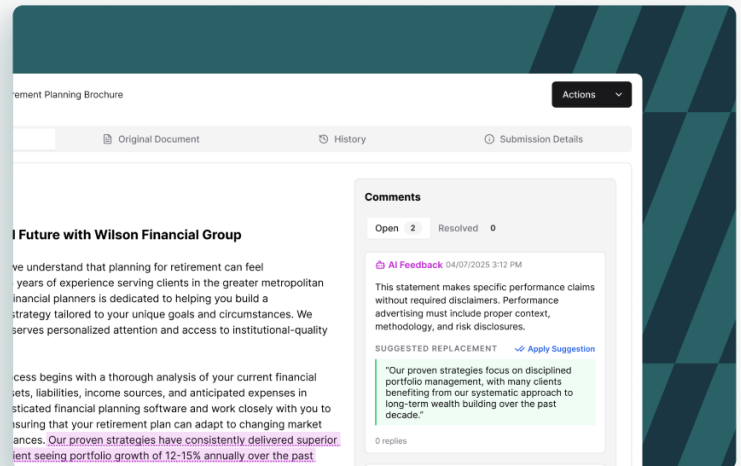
rement Planning Brochure

Actions

Original Document

History

Submission Details

l Future with Wilson Financial Group

we understand that planning for retirement can feel
s of experience serving clients in the greater metropolitan
financial planners is dedicated to helping you build a
strategy tailored to your unique goals and circumstances. We
serves personalized attention and access to institutional-quality

cess begins with a thorough analysis of your current financial
sets, liabilities, income sources, and anticipated expenses in
sticated financial planning software and work closely with you to
nsuring that your retirement plan can adapt to changing market
ances. Our proven strategies have consistently delivered superior
ient seeing portfolio growth of 12-15% annually over the past

Comments

Open 2

Resolved 0

AI Feedback 04/07/2025 3:12 PM

This statement makes specific performance claims without required disclaimers. Performance advertising must include proper context, methodology, and risk disclosures.

SUGGESTED REPLACEMENT

Apply Suggestion

"Our proven strategies focus on disciplined portfolio management, with many clients benefiting from our systematic approach to long-term wealth building over the past decade."

0 replies